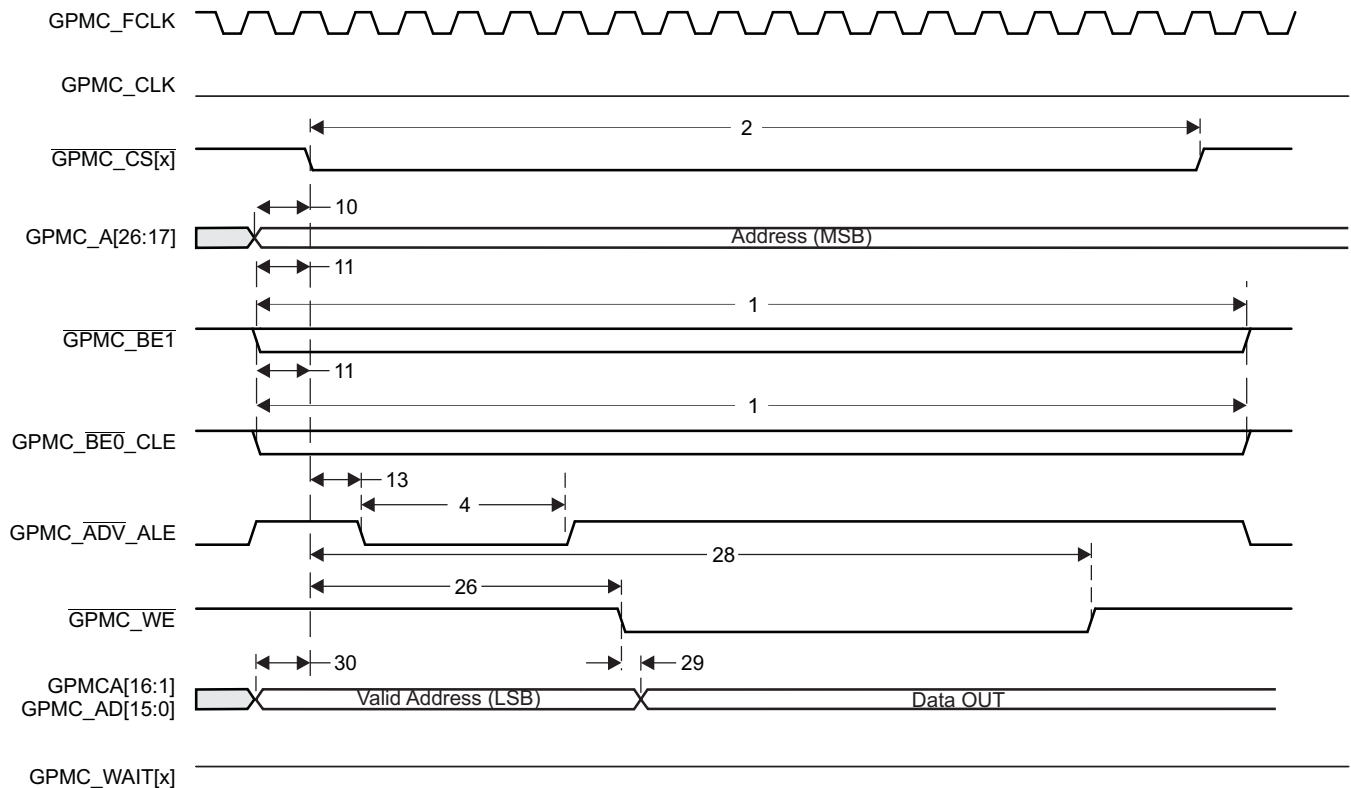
GPMC_FCLK

GPMC_CLK

$\overline{\text{GPMC\_CS[x]}}$

2

10

GPMC_A[26:17]

Address (MSB)

11

1

$\overline{\text{GPMC\_BE1}}$

11

1

GPMC_$\overline{\text{BE0}}$_CLE

13

4

GPMC_$\overline{\text{ADV}}$_ALE

28

26

$\overline{\text{GPMC\_WE}}$

30

29

GPMCA[16:1]
GPMC_AD[15:0]

Valid Address (LSB)

Data OUT

GPMC_WAIT[x]